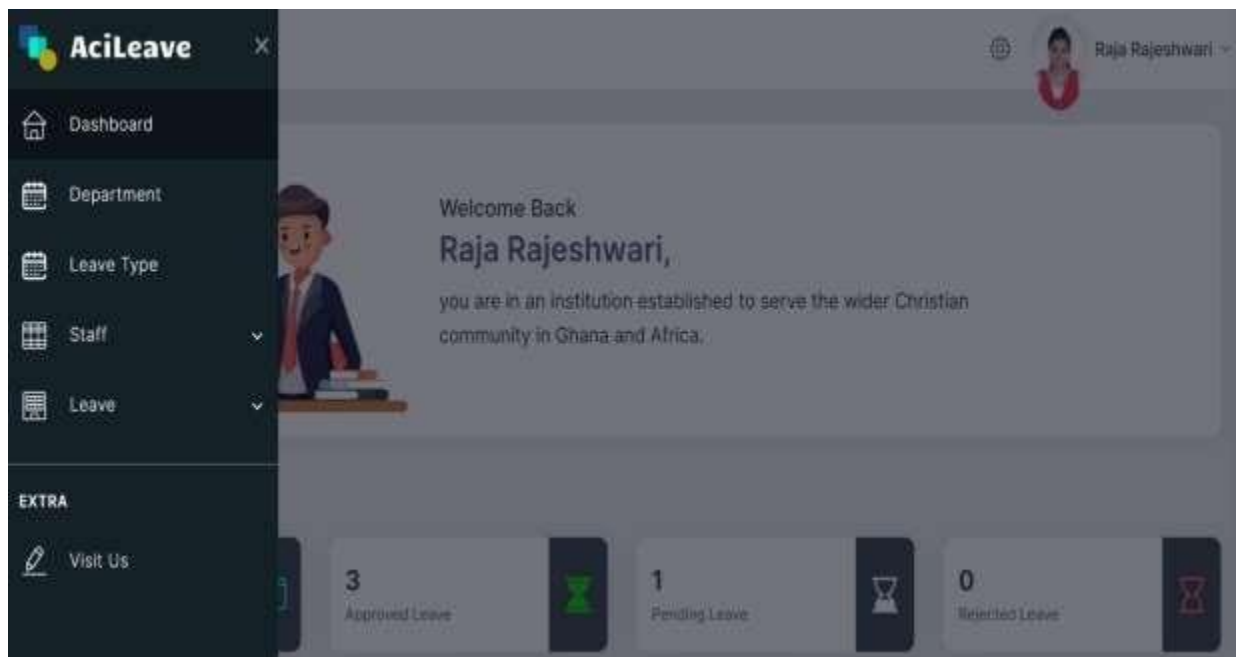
AciLeave ×

Dashboard

Department

Leave Type

Staff

Leave

EXTRA

Visit Us

Raja Rajeshwari

Welcome Back

Raja Rajeshwari,

you are in an institution established to serve the wider Christian community in Ghana and Africa.

3
Approved Leave

1
Pending Leave

0
Rejected Leave